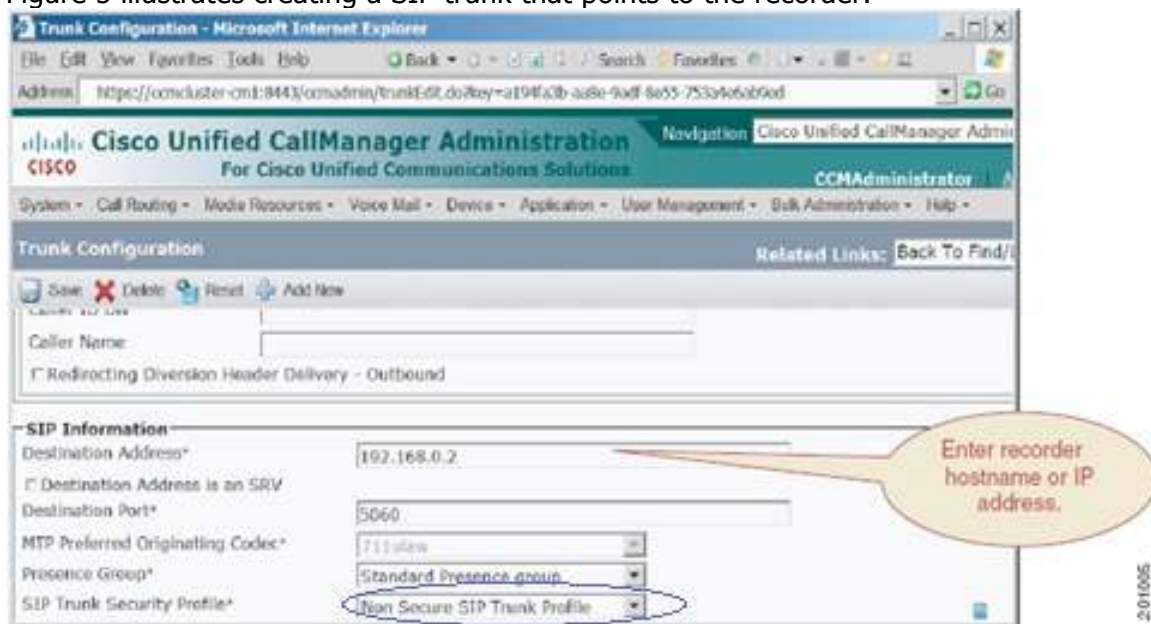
Figure 5 illustrates creating a SIP trunk that points to the recorder.

Trunk Configuration - Microsoft Internet Explorer

File Edit View Favorites Tools Help

Back Search Favorites

Address https://ccmcluster-cm1:8443/ccmadmin/trunkEdit.do?key=a194f a0b-aa8e-9adf-8a55-753a4e6ab9ed

Go

Cisco Unified CallManager Administration
CISCO
For Cisco Unified Communications Solutions

Navigation Cisco Unified CallManager Admi

CCMAdministrator

System - Call Routing - Media Resources - Voice Mail - Device - Application - User Management - Bulk Administration - Help -

Trunk Configuration

Related Links: Back To Find/

Save Delete Reset Add New

Caller Name

Redirecting Diversion Header Delivery - Outbound

SIP Information

Destination Address* 192.168.0.2

Destination Address is an SRV

Destination Port* 5060

MTP Preferred Originating Codec* 711ulaw

Presence Group* Standard Presence group

SIP Trunk Security Profile* Non Secure SIP Trunk Profile

Enter recorder hostname or IP address.

201005